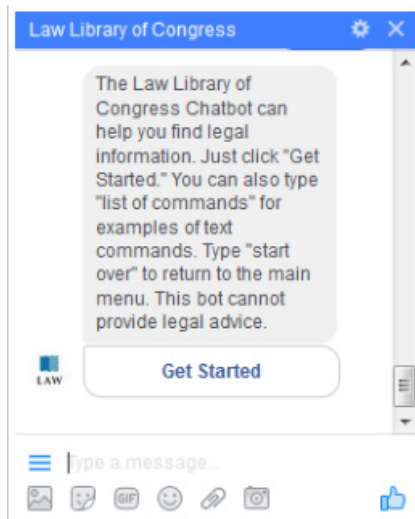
Law Library of Congress

The Law Library of Congress Chatbot can help you find legal information. Just click "Get Started." You can also type "list of commands" for examples of text commands. Type "start over" to return to the main menu. This bot cannot provide legal advice.

LAW

Get Started

Type a message...

GIF